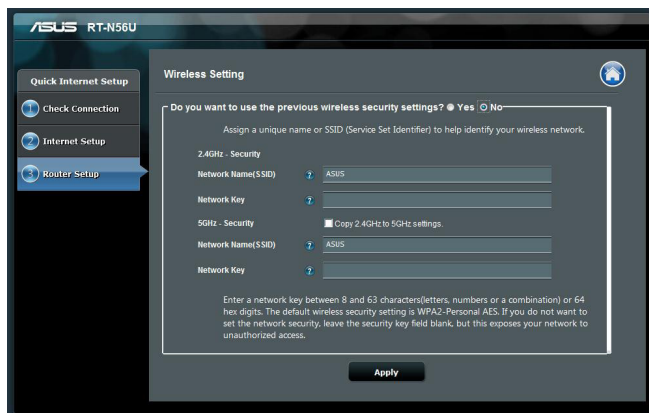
/ISUS RT-N56U

Quick Internet Setup

1 Check Connection

2 Internet Setup

3 Router Setup

Wireless Setting

Do you want to use the previous wireless security settings? Yes No

Assign a unique name or SSID (Service Set Identifier) to help identify your wireless network.

2.4GHz - Security

Network Name(SSID) ? ASUS

Network Key ?

5GHz - Security

Copy 2.4GHz to 5GHz settings.

Network Name(SSID) ? ASUS

Network Key ?

Enter a network key between 8 and 63 characters(letters, numbers or a combination) or 64 hex digits. The default wireless security setting is WPA2-Personal AES. If you do not want to set the network security, leave the security key field blank, but this exposes your network to unauthorized access.

Apply